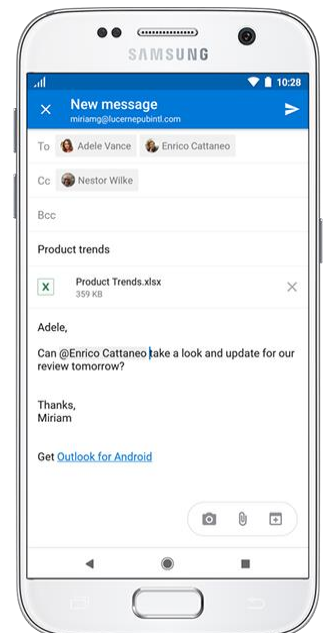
SAMSUNG

10:28

New message
miriamg@lucernepubintl.com

To Adele Vance Enrico Cattaneo

Cc Nestor Wilke

Bcc

Product trends

Product Trends.xlsx
359 KB

Adele,

Can @Enrico Cattaneo take a look and update for our review tomorrow?

Thanks,
Miriam

Get Outlook for Android